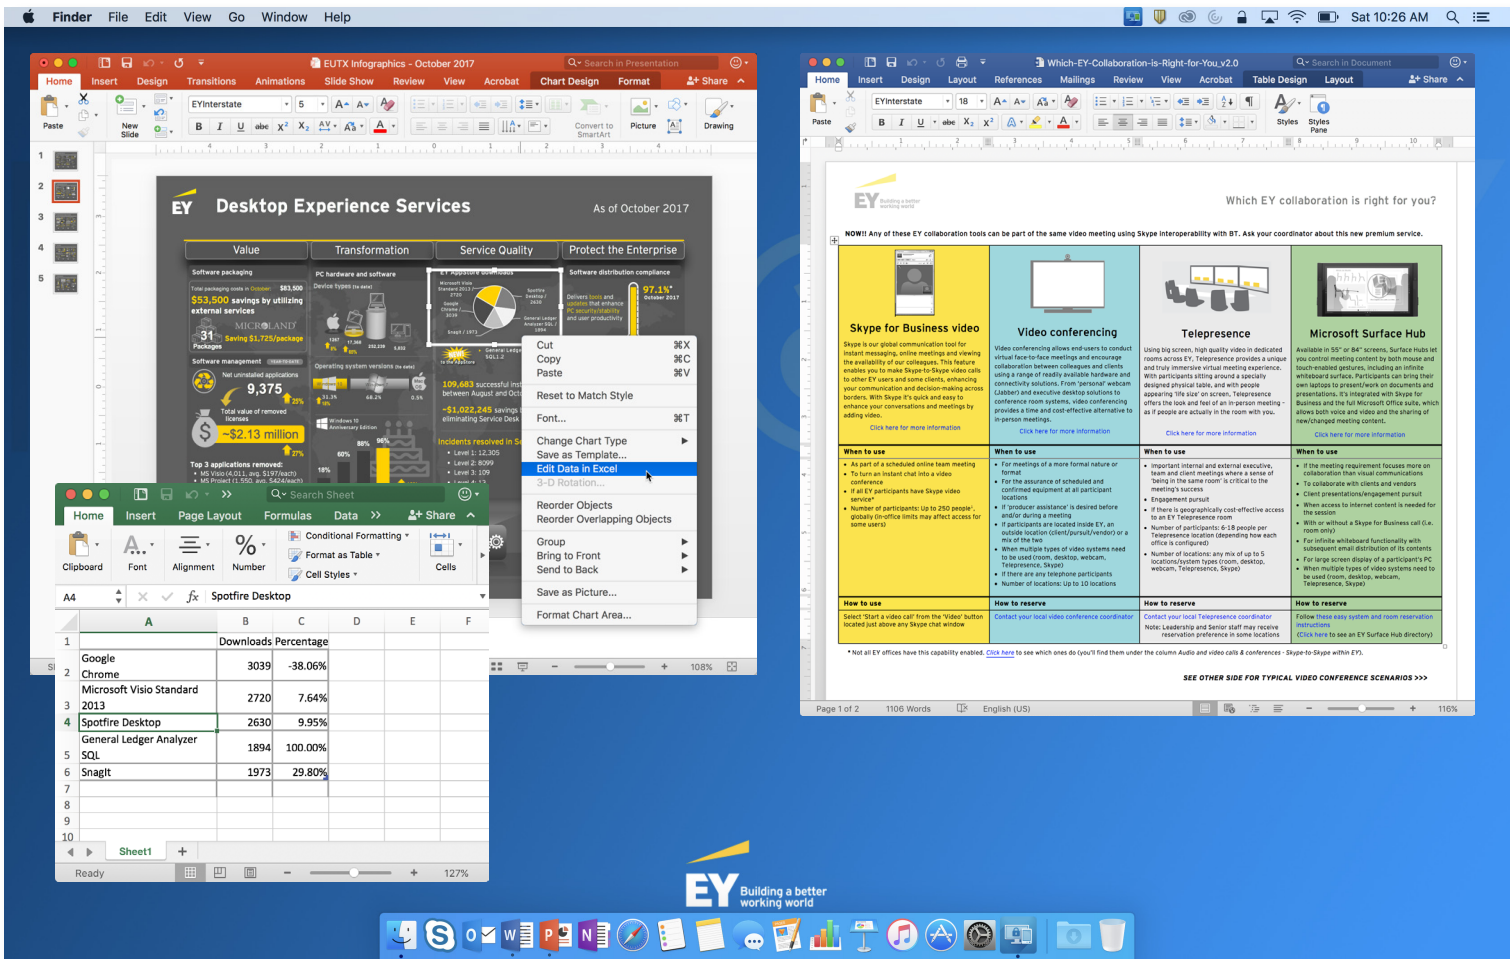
Finder File Edit View Go Window Help

Sat 10:26 AM

EUTX Infographics - October 2017

Search in Presentation

Home Insert Design Transitions Animations Slide Show Review View Acrobat Chart Design Format

Share

Paste New Slide EYInterstate 5 Convert to SmartArt Picture Drawing

EY Desktop Experience Services As of October 2017

Value Transformation Service Quality Protect the Enterprise

Software packaging

$53,500 savings by utilizing external services

31 Packages Saving $1,725/package

Software management

9,375

~$2.13 million

Top 3 applications removed:

PC hardware and software

Operating system versions

Software distribution compliance

97.1% October 2017

109,683 successful installations between August and Oct

~$1,022,245 savings eliminating Service Desk

Incidents resolved in S

Cut ⌘X
Copy ⌘C
Paste ⌘V
Reset to Match Style
Font... ⌘T
Change Chart Type
Save as Template...
Edit Data in Excel
3-D Rotation...
Reorder Objects
Reorder Overlapping Objects
Group
Bring to Front
Send to Back
Save as Picture...
Format Chart Area...

108%

Search Sheet

Home Insert Page Layout Formulas Data Share

Clipboard Font Alignment Number Conditional Formatting Format as Table Cell Styles Cells

A4 fx Spotfire Desktop

| | A | B | C | D | E | F |
|---|---|---|---|---|---|---|
| 1 | | Downloads | Percentage | | | |
| 2 | Google Chrome | 3039 | -38.06% | | | |
| 3 | Microsoft Visio Standard 2013 | 2720 | 7.64% | | | |
| 4 | Spotfire Desktop | 2630 | 9.95% | | | |
| 5 | General Ledger Analyzer SQL | 1894 | 100.00% | | | |
| 6 | SnagIt | 1973 | 29.80% | | | |
| 7 | | | | | | |
| 8 | | | | | | |
| 9 | | | | | | |
| 10 | | | | | | |

Sheet1

Ready 127%

Which-EY-Collaboration-is-Right-for-You_v2.0

Search in Document

Home Insert Design Layout References Mailings Review View Acrobat Table Design Layout Share

EYInterstate 18 Styles Styles Pane

EY Building a better working world

Which EY collaboration is right for you?

NOW!! Any of these EY collaboration tools can be part of the same video meeting using Skype interoperability with BT. Ask your coordinator about this new premium service.

| Skype for Business video | Video conferencing | Telepresence | Microsoft Surface Hub |
|---|---|---|---|
| Click here for more information | Click here for more information | Click here for more information | Click here for more information |
| When to use | When to use | When to use | When to use |
| How to use | How to reserve | How to reserve | How to reserve |
| Select 'Start a video call' from the 'Video' button located just above any Skype chat window | Contact your local video conference coordinator | Contact your local Telepresence coordinator | Follow these easy system and room reservation instructions |

SEE OTHER SIDE FOR TYPICAL VIDEO CONFERENCE SCENARIOS >>>

Page 1 of 2 1106 Words English (US) 116%

EY Building a better working world